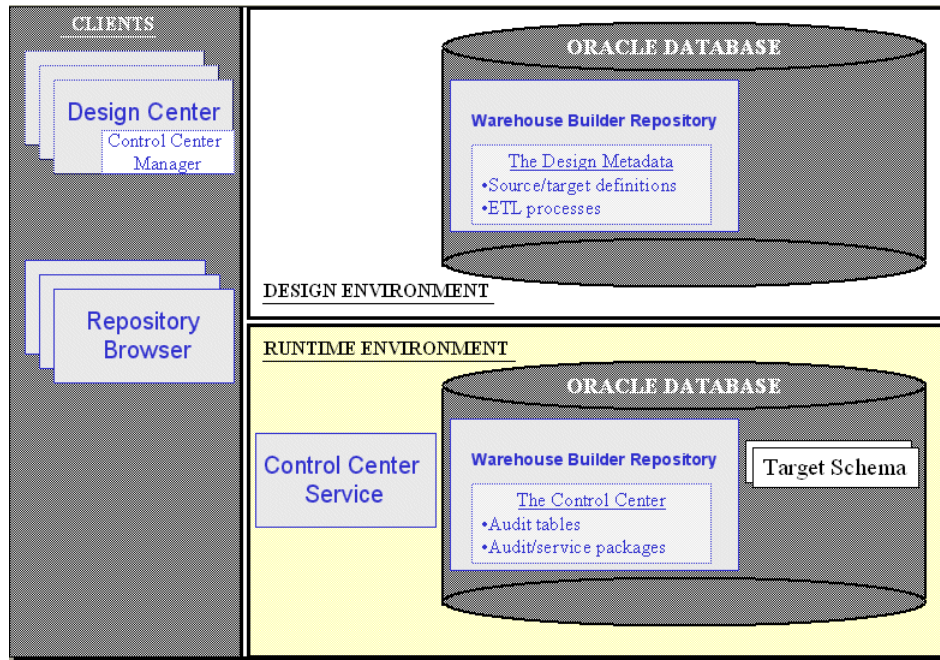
CLIENTS

Design Center

Control Center Manager

Repository Browser

ORACLE DATABASE

Warehouse Builder Repository

The Design Metadata
•Source/target definitions
•ETL processes

DESIGN ENVIRONMENT

RUNTIME ENVIRONMENT

ORACLE DATABASE

Control Center Service

Warehouse Builder Repository

The Control Center
•Audit tables
•Audit/service packages

Target Schema